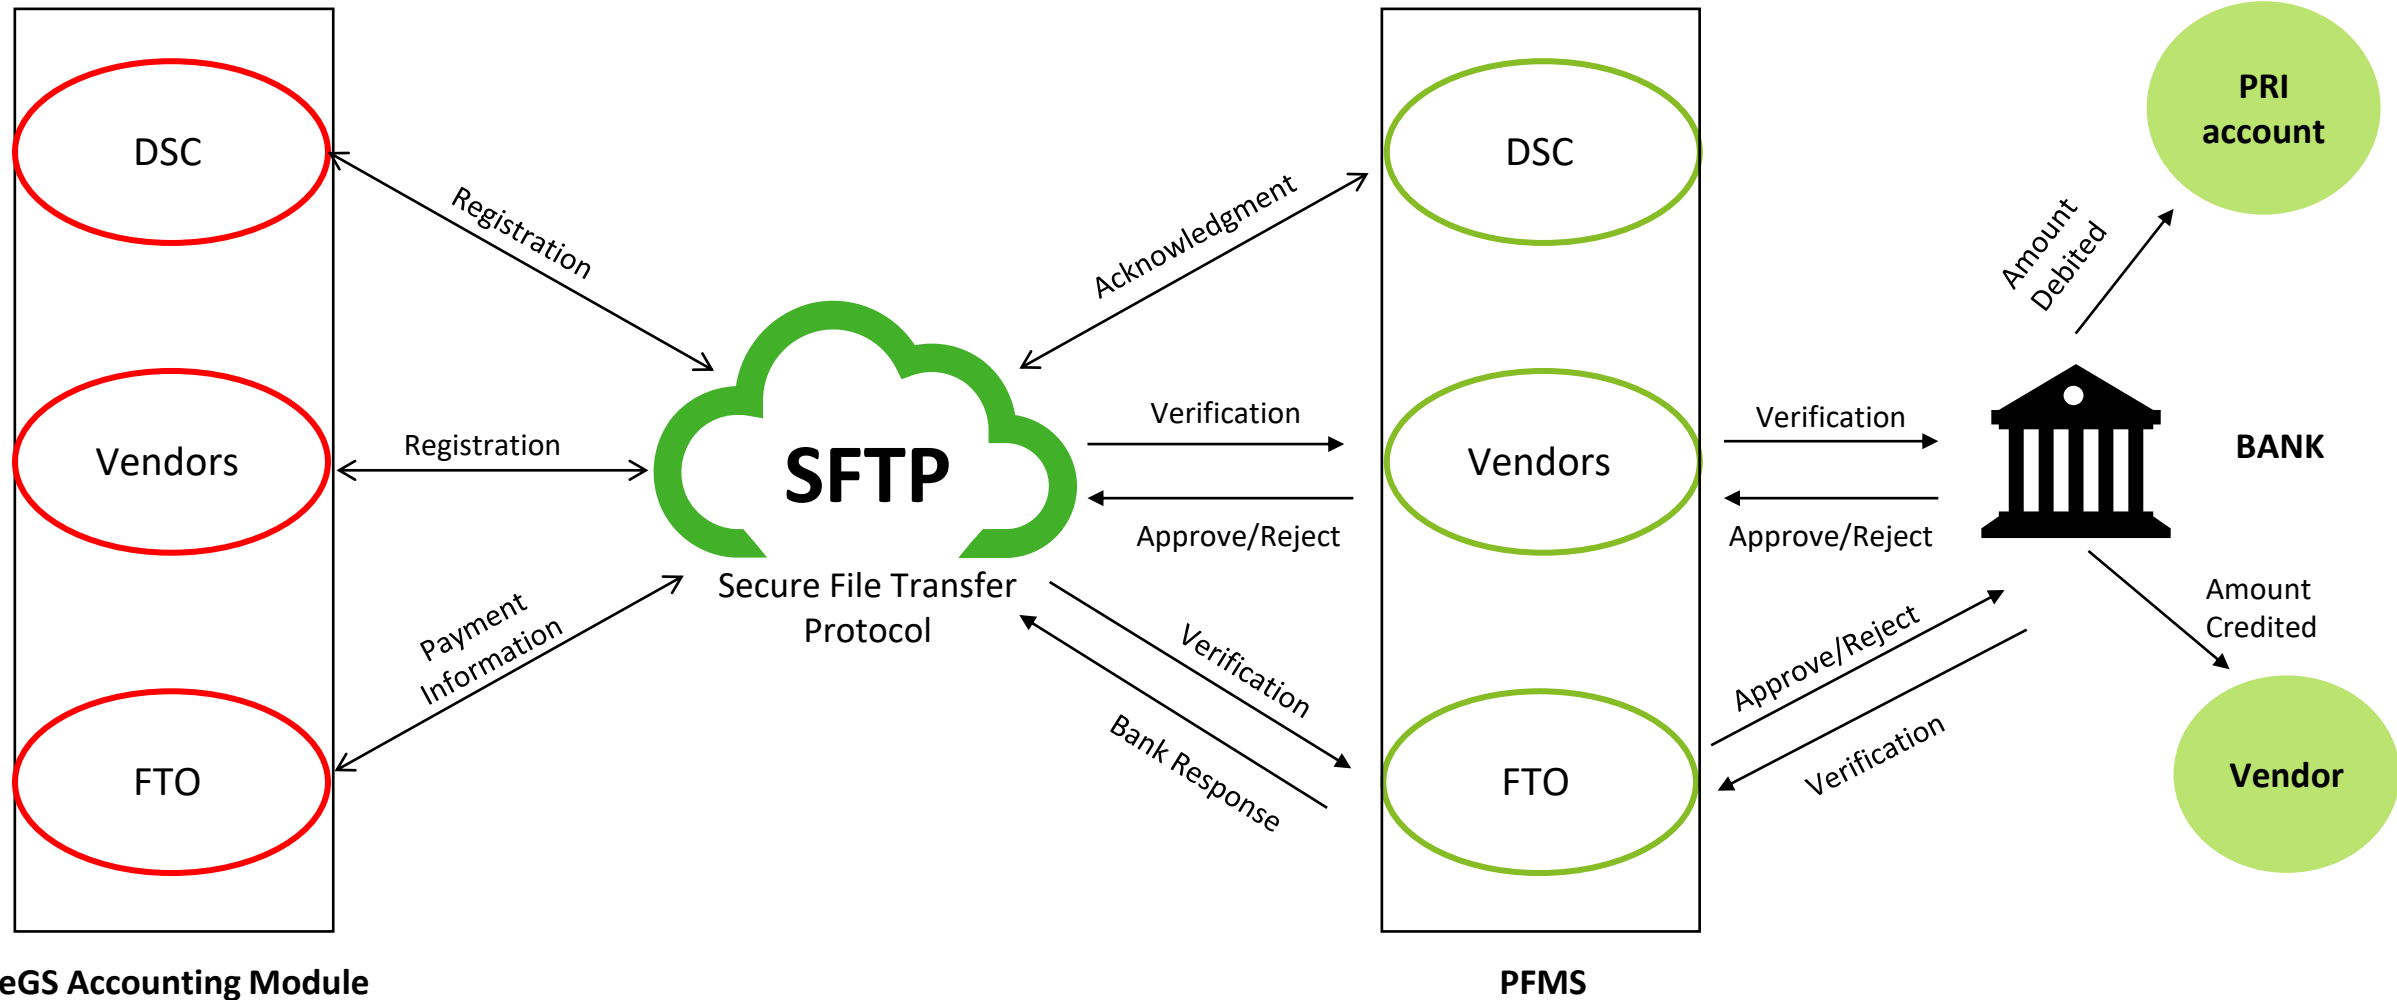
DSC

Vendors

FTO

eGS Accounting Module

Registration

Registration

Payment Information

SFTP

Secure File Transfer Protocol

Acknowledgment

Verification

Approve/Reject

Verification

Bank Response

DSC

Vendors

FTO

PFMS

Verification

Approve/Reject

Approve/Reject

Verification

PRI account

Amount Debited

BANK

Amount Credited

Vendor